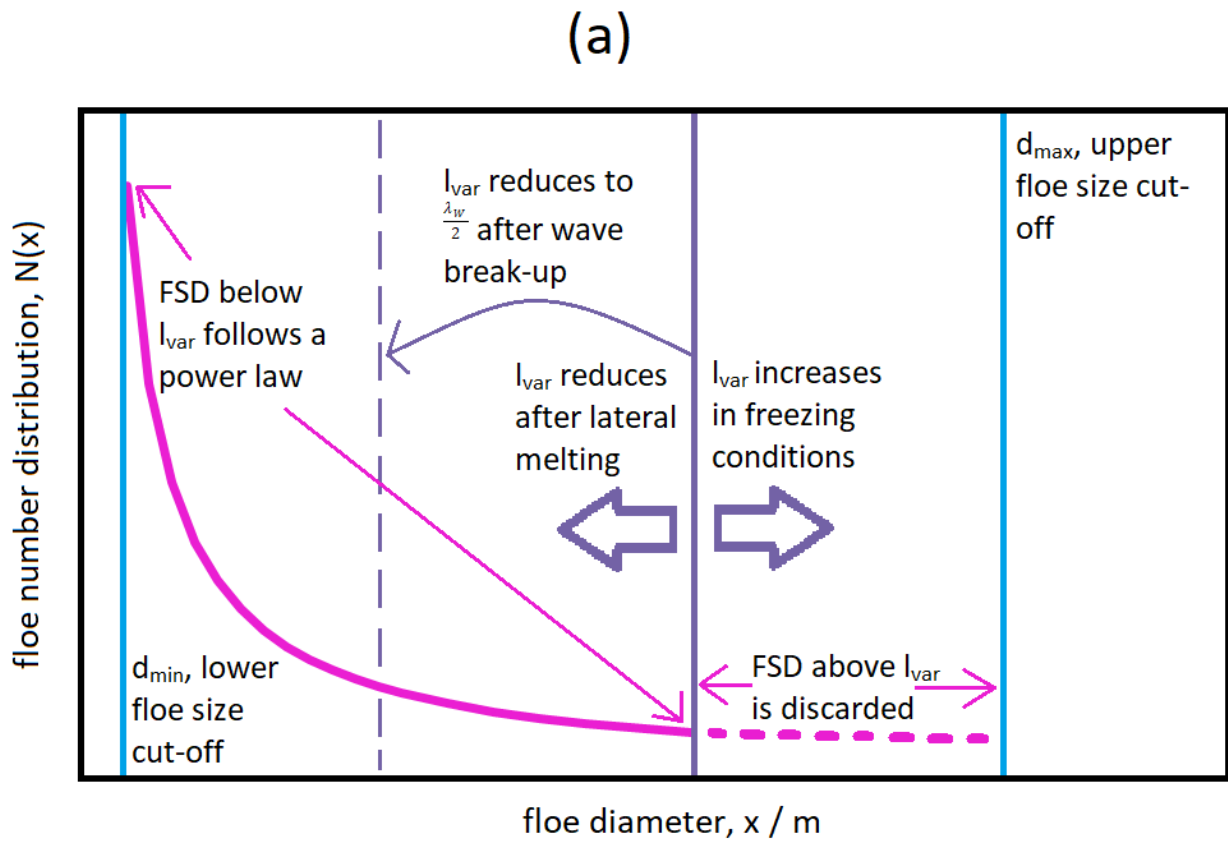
(a)

floe number distribution, N(x)

$l_{var}$ reduces to $\frac{\lambda_W}{2}$ after wave break-up

$d_{max}$, upper floe size cut-off

FSD below $l_{var}$ follows a power law

$l_{var}$ reduces after lateral melting

$l_{var}$ increases in freezing conditions

$d_{min}$, lower floe size cut-off

FSD above $l_{var}$ is discarded

floe diameter, x / m